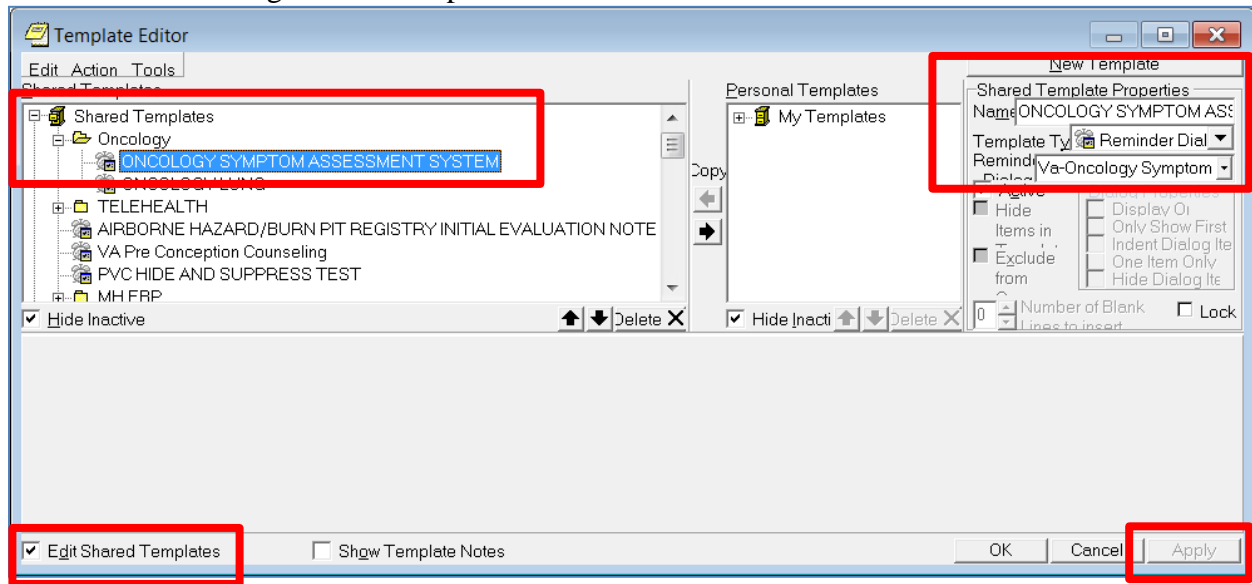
Template Editor

Edit Action Tools

Shared Templates

Shared Templates
Oncology
ONCOLOGY SYMPTOM ASSESSMENT SYSTEM
ONCOLOGY LUNG
TELEHEALTH
AIRBORNE HAZARD/BURN PIT REGISTRY INITIAL EVALUATION NOTE
VA Pre Conception Counseling
PVC HIDE AND SUPPRESS TEST
MH EBP

Hide Inactive
Delete

Copy

Personal Templates
My Templates

Hide Inacti
Delete

New Template

Shared Template Properties
Name ONCOLOGY SYMPTOM ASS
Template Ty Reminder Dial
Remind Va-Oncology Symptom
Dialog
Active
Hide Items in Templates
Exclude from
Dialog Properties
Display Or
Only Show First
Indent Dialog Ite
One Item Only
Hide Dialog Ite
0 Number of Blank Lines to insert
Lock

Edit Shared Templates
Show Template Notes
OK
Cancel
Apply